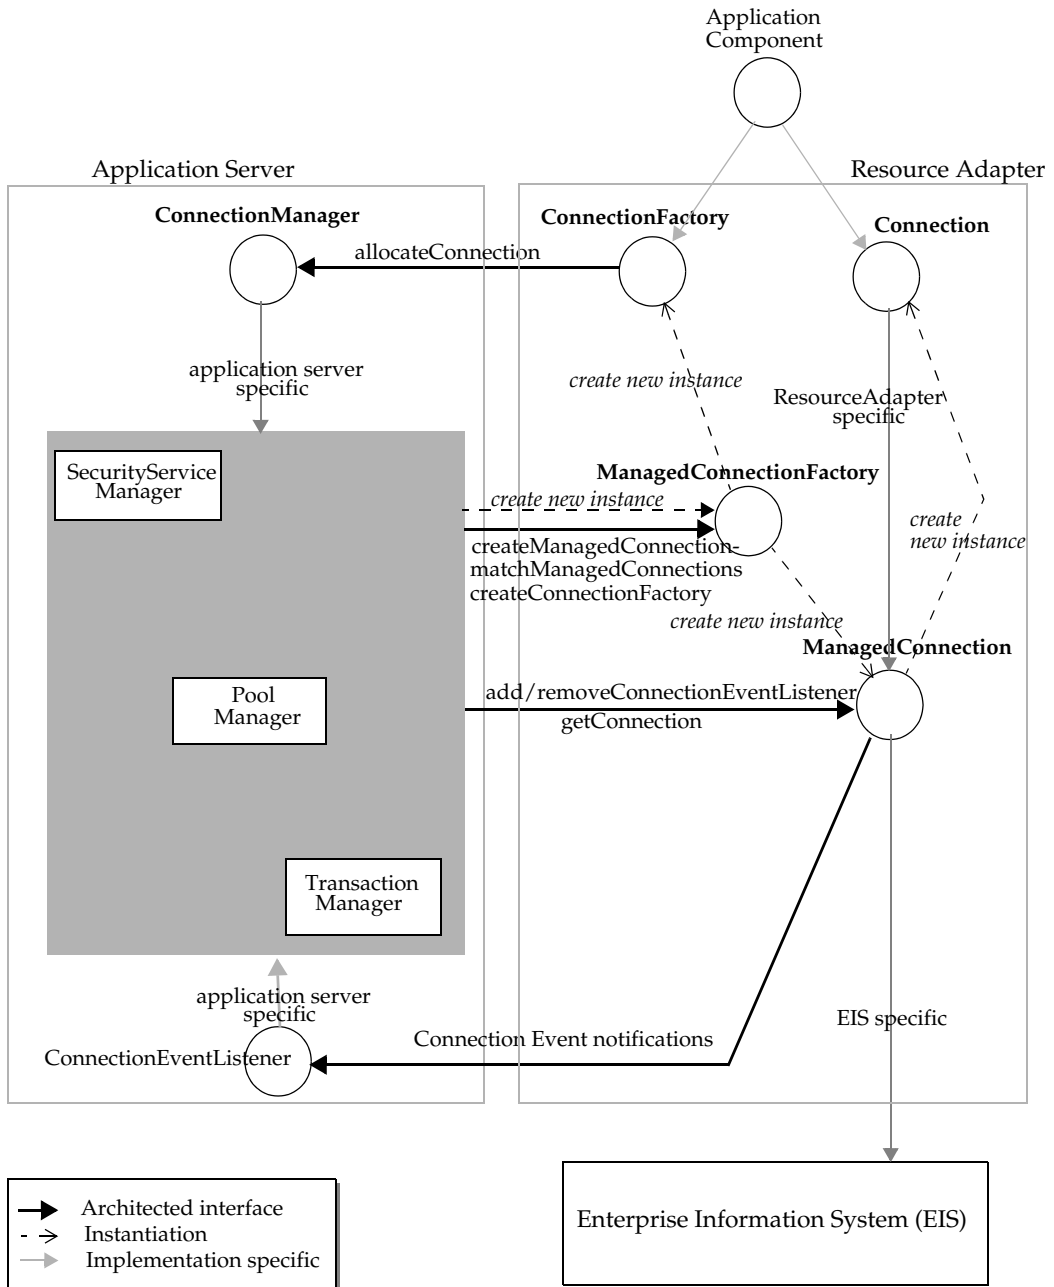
Application Component

Application Server

Resource Adapter

ConnectionManager

ConnectionFactory

Connection

allocateConnection

application server specific

create new instance

ResourceAdapter specific

SecurityService Manager

ManagedConnectionFactory

create new instance

create new instance

createManagedConnection
matchManagedConnections
createConnectionFactory

create new instance

ManagedConnection

Pool Manager

add/removeConnectionEventListener
getConnection

Transaction Manager

application server specific

EIS specific

Connection Event notifications

ConnectionEventListener

Architected interface
Instantiation
Implementation specific

Enterprise Information System (EIS)